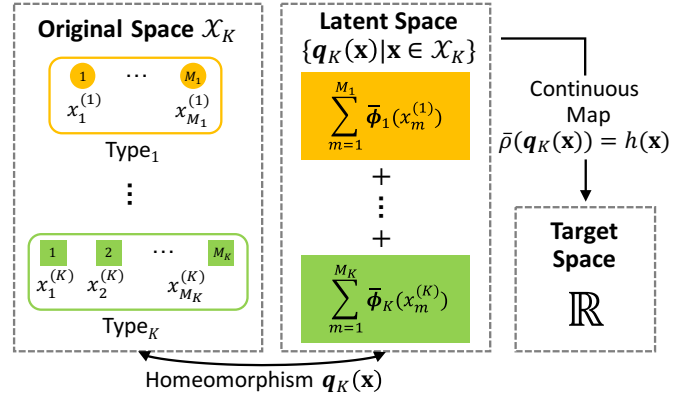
**Original Space** $\mathcal{X}_K$

1 ⋯ $M_1$

$x_1^{(1)}$ $x_{M_1}^{(1)}$

Type$_1$

⋮

1 2 ⋯ $M_K$

$x_1^{(K)}$ $x_2^{(K)}$ $x_{M_K}^{(K)}$

Type$_K$

**Latent Space**
$\{\boldsymbol{q}_K(\mathbf{x})|\mathbf{x} \in \mathcal{X}_K\}$

$\sum_{m=1}^{M_1} \bar{\boldsymbol{\phi}}_1(x_m^{(1)})$

+
⋮
+

$\sum_{m=1}^{M_K} \bar{\boldsymbol{\phi}}_K(x_m^{(K)})$

Continuous Map
$\bar{\rho}(\boldsymbol{q}_K(\mathbf{x})) = h(\mathbf{x})$

**Target Space**
$\mathbb{R}$

Homeomorphism $\boldsymbol{q}_K(\mathbf{x})$